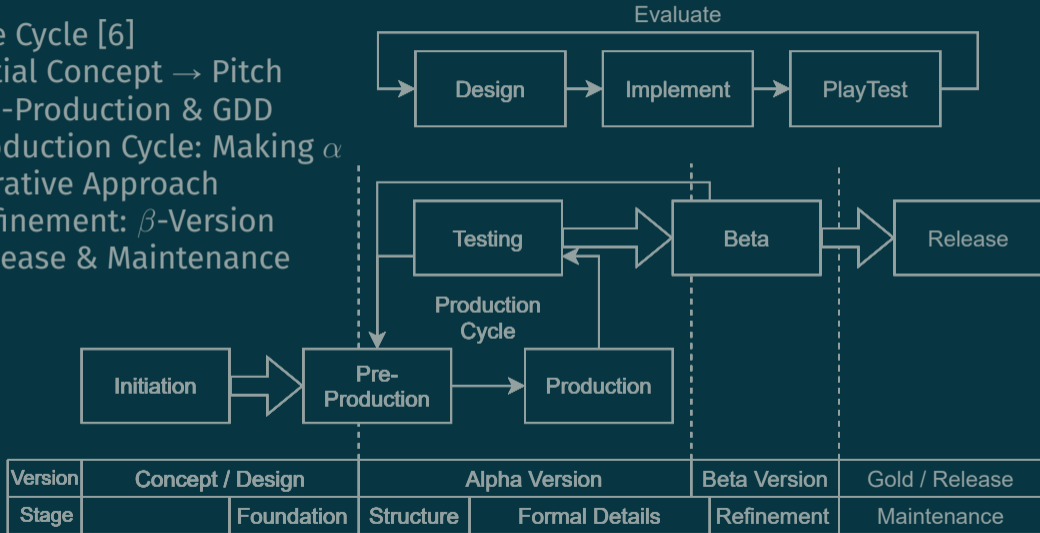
e Cycle [6]
tial Concept → Pitch
-Production & GDD
oduction Cycle: Making $\alpha$
rative Approach
finement: $\beta$-Version
ease & Maintenance

Evaluate

Design

Implement

PlayTest

Testing

Beta

Release

Production Cycle

Initiation

Pre-Production

Production

| Version | Concept / Design | | Alpha Version | | Beta Version | Gold / Release |
|---|---|---|---|---|---|---|
| Stage | | Foundation | Structure | Formal Details | Refinement | Maintenance |